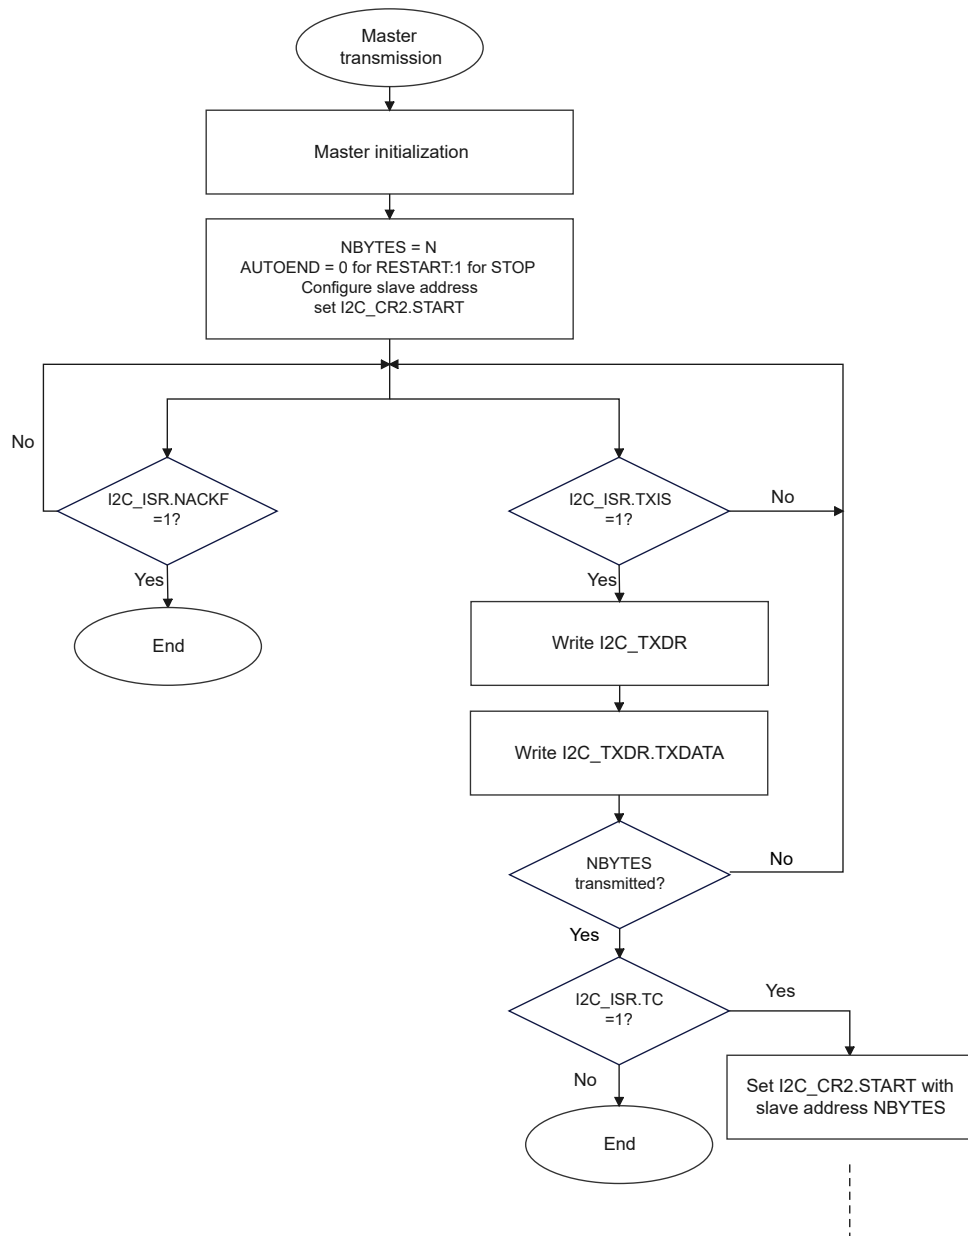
Master transmission

Master initialization

NBYTES = N
AUTOEND = 0 for RESTART:1 for STOP
Configure slave address
set I2C_CR2.START

No

I2C_ISR.NACKF =1?

Yes

End

I2C_ISR.TXIS =1?

No

Yes

Write I2C_TXDR

Write I2C_TXDR.TXDATA

NBYTES transmitted?

No

Yes

I2C_ISR.TC =1?

Yes

No

Set I2C_CR2.START with slave address NBYTES

End